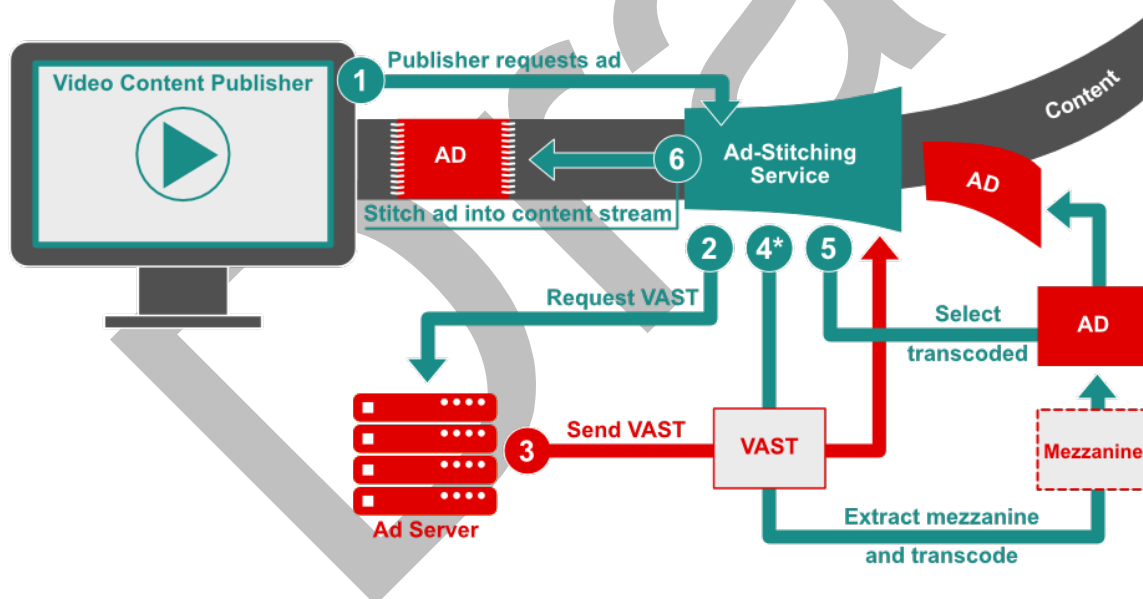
Video Content Publisher

1 Publisher requests ad

Content

AD

6

Ad-Stitching Service

AD

Stitch ad into content stream

2

4*

5

Request VAST

Select transcoded

AD

Ad Server

3 Send VAST

VAST

Mezzanine

Extract mezzanine and transcode